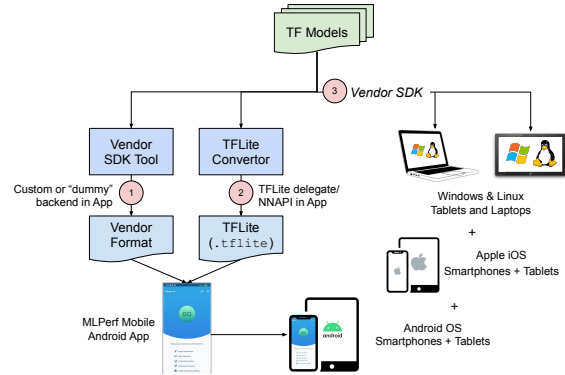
TF Models

3 Vendor SDK

Vendor SDK Tool

TFLite Convertor

Custom or "dummy" backend in App

1

2

TFLite delegate/ NNAPI in App

Vendor Format

TFLite (.tflite)

Windows & Linux Tablets and Laptops

+

Apple iOS Smartphones + Tablets

+

Android OS Smartphones + Tablets

MLPerf Mobile Android App

GO

android